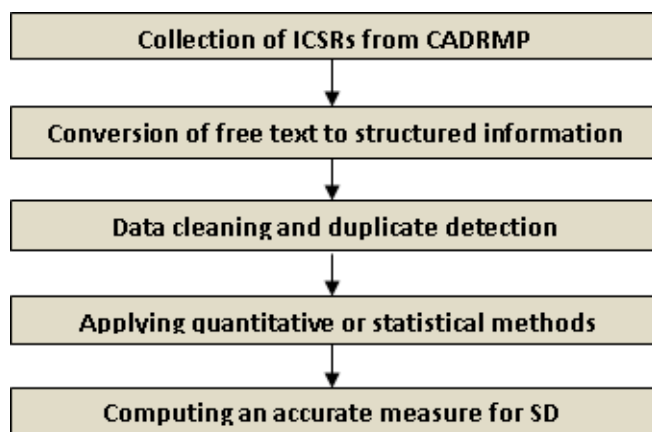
Collection of ICSRs from CADRMP

Conversion of free text to structured information

Data cleaning and duplicate detection

Applying quantitative or statistical methods

Computing an accurate measure for SD